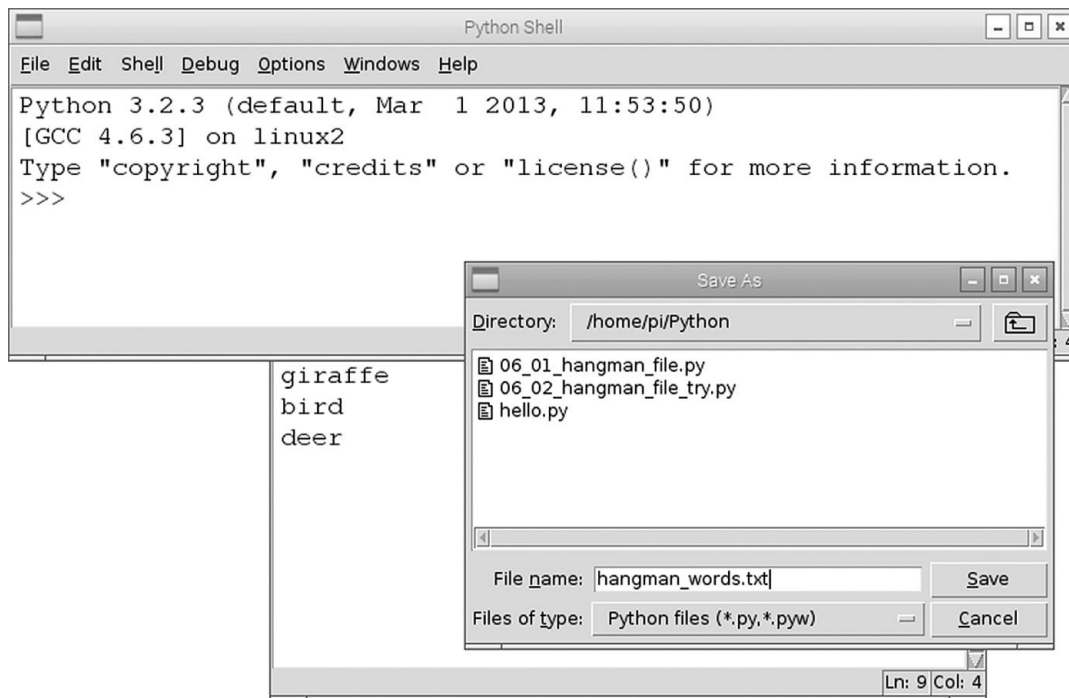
Python Shell

File Edit Shell Debug Options Windows Help

Python 3.2.3 (default, Mar 1 2013, 11:53:50)
[GCC 4.6.3] on linux2
Type "copyright", "credits" or "license()" for more information.
>>>

giraffe
bird
deer

Save As

Directory: /home/pi/Python

06_01_hangman_file.py
06_02_hangman_file_try.py
hello.py

File name: hangman_words.txt
Save

Files of type: Python files (*.py,*.pyw)
Cancel

Ln: 9 Col: 4